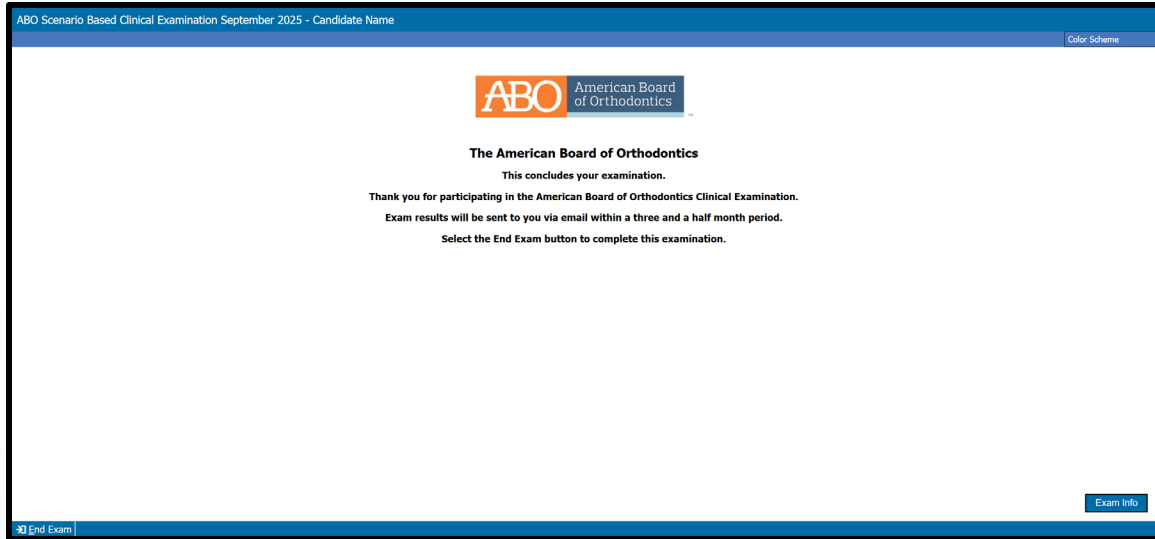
ABO Scenario Based Clinical Examination September 2025 - Candidate Name

Color Scheme

ABO American Board of Orthodontics

The American Board of Orthodontics

This concludes your examination.

Thank you for participating in the American Board of Orthodontics Clinical Examination.

Exam results will be sent to you via email within a three and a half month period.

Select the End Exam button to complete this examination.

Exam Info

End Exam